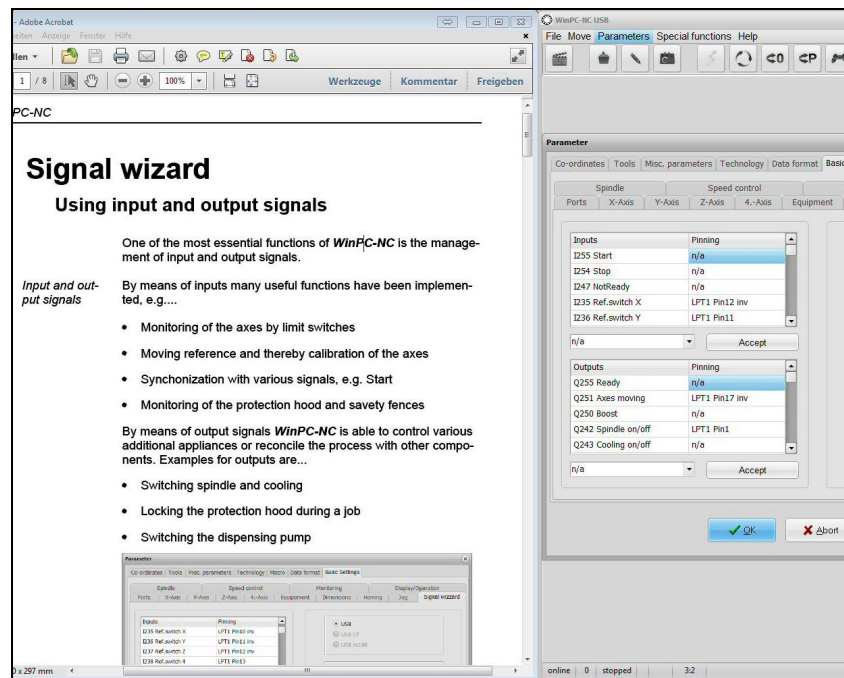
- Adobe Acrobat
eiten Anzeige Fenster Hilfe
llen
1 / 8
100%
Werkzeuge Kommentar Freigeben

PC-NC

Signal wizard

Using input and output signals

One of the most essential functions of WinPC-NC is the management of input and output signals.

Input and output signals

By means of inputs many useful functions have been implemented, e.g....

- Monitoring of the axes by limit switches
- Moving reference and thereby calibration of the axes
- Synchonization with various signals, e.g. Start
- Monitoring of the protection hood and savety fences

By means of output signals WinPC-NC is able to control various additional appliances or reconcile the process with other components. Examples for outputs are...

- Switching spindle and cooling
- Locking the protection hood during a job
- Switching the dispensing pump

Parameter
Co-ordinates | Tools | Misc. parameters | Technology | Macro | Data format | Basic Settings
Spindle | Speed control | Monitoring | Display/Operation
Ports | X-Axis | Y-Axis | Z-Axis | 4.-Axis | Equipment | Dimensions | Homing | Jog | Signal wizard

| Inputs | Pinning |
|---|---|
| I35 Ref.switch X | LPT1 Pin10 inv |
| I36 Ref.switch Y | LPT1 Pin11 inv |
| I37 Ref.switch Z | LPT1 Pin12 inv |
| I38 Ref.switch 4 | LPT1 Pin13 |

USB
USB DT
USB no DB

0 x 297 mm

WinPC-NC USB
File Move Parameters Special functions Help

Parameter
Co-ordinates | Tools | Misc. parameters | Technology | Data format | Basic
Spindle | Speed control
Ports | X-Axis | Y-Axis | Z-Axis | 4.-Axis | Equipment

| Inputs | Pinning |
|---|---|
| I255 Start | n/a |
| I254 Stop | n/a |
| I247 NotReady | n/a |
| I235 Ref.switch X | LPT1 Pin12 inv |
| I236 Ref.switch Y | LPT1 Pin11 |

n/a
Accept

| Outputs | Pinning |
|---|---|
| Q255 Ready | n/a |
| Q251 Axes moving | LPT1 Pin17 inv |
| Q250 Boost | n/a |
| Q242 Spindle on/off | LPT1 Pin1 |
| Q243 Cooling on/off | n/a |

n/a
Accept

OK
Abort

online | 0 | stopped | 3:2